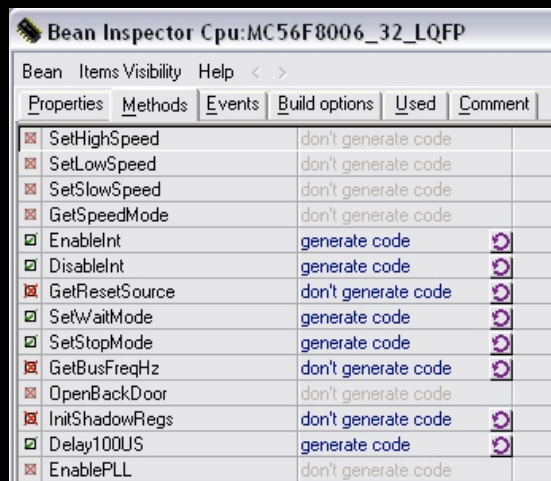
Bean Inspector Cpu:MC56F8006_32_LQFP

Bean Items Visibility Help < >

Properties Methods Events Build options Used Comment

| | |
|---|---|
| SetHighSpeed | don't generate code |
| SetLowSpeed | don't generate code |
| SetSlowSpeed | don't generate code |
| GetSpeedMode | don't generate code |
| EnableInt | generate code |
| DisableInt | generate code |
| GetResetSource | don't generate code |
| SetWaitMode | generate code |
| SetStopMode | generate code |
| GetBusFreqHz | don't generate code |
| OpenBackDoor | don't generate code |
| InitShadowRegs | don't generate code |
| Delay100US | generate code |
| EnablePLL | don't generate code |